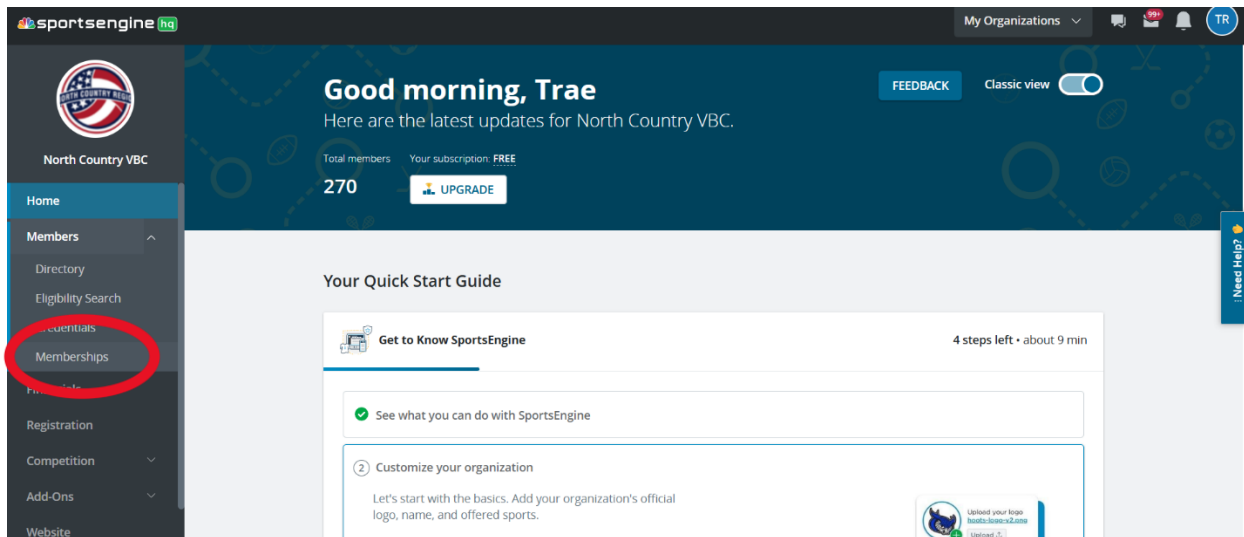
sportsengine hq

My Organizations

99+

TR

NORTH COUNTRY REGION

North Country VBC

Home

Members

Directory

Eligibility Search

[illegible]redentials

Memberships

Fi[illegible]

Registration

Competition

Add-Ons

Website

Good morning, Trae

Here are the latest updates for North Country VBC.

Total members

270

Your subscription: FREE

UPGRADE

FEEDBACK

Classic view

Need Help?

Your Quick Start Guide

Get to Know SportsEngine

4 steps left • about 9 min

See what you can do with SportsEngine

2 Customize your organization

Let's start with the basics. Add your organization's official logo, name, and offered sports.

Upload your logo

hoots-logo-v2.png

Upload